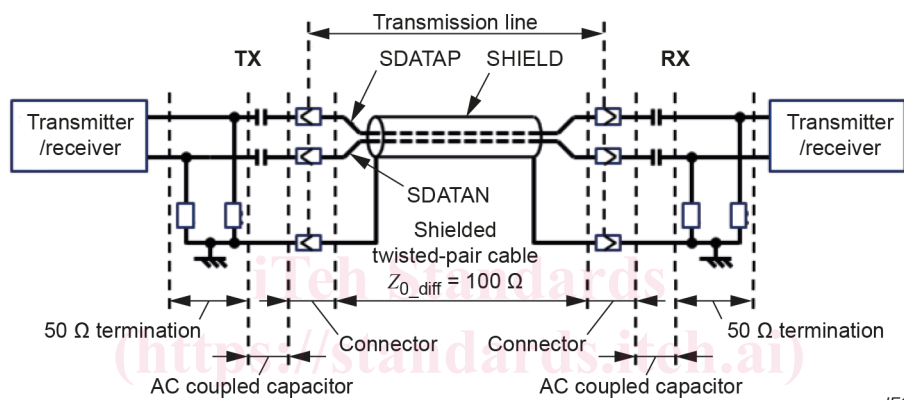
Transmission line

TX

SDATAP

SHIELD

RX

Transmitter /receiver

Transmitter /receiver

SDATAN

Shielded twisted-pair cable $Z_{0\_diff} = 100\ \Omega$

iTeh Standards (https://standards.iteh.ai)

50 Ω termination

Connector

Connector

50 Ω termination

AC coupled capacitor

AC coupled capacitor